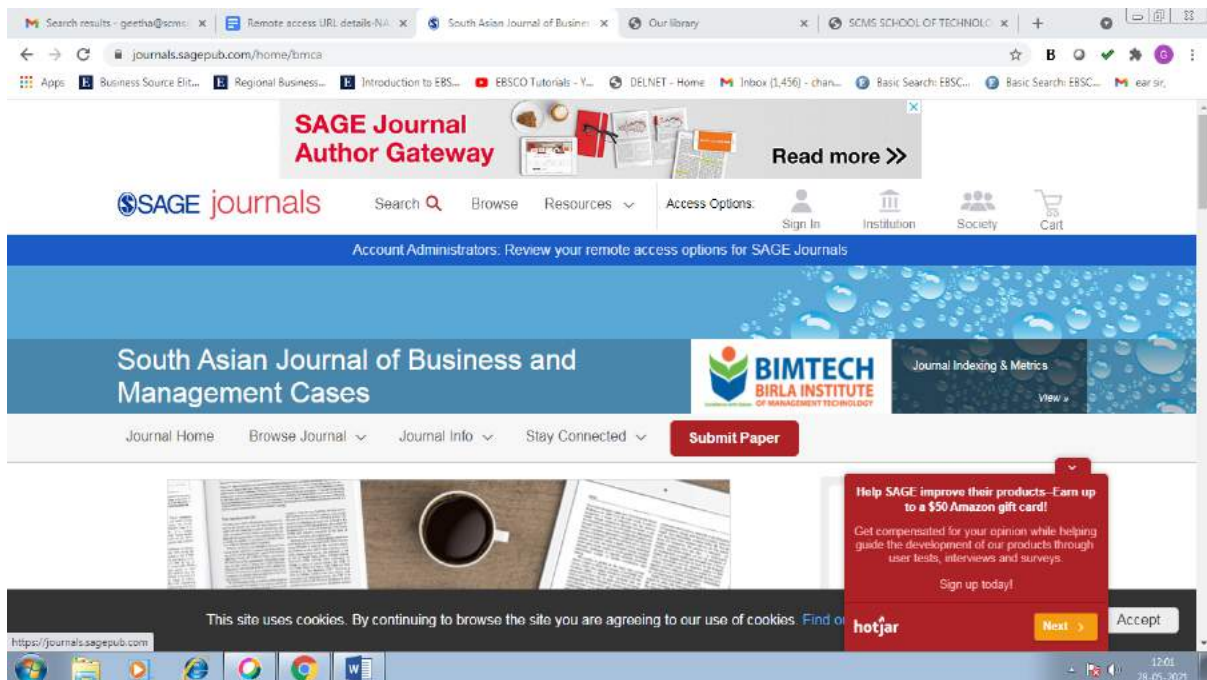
Search results - geetha@scms × | Remote access URL details-NA × | South Asian Journal of Busines × | Our library × | SCMS SCHOOL OF TECHNOLO × | +

journals.sagepub.com/home/bmca

Apps | Business Source Elit... | Regional Business... | Introduction to EBS... | EBSCO Tutorials - Y... | DELNET - Home | Inbox (1,456) - chan... | Basic Search: EBSC... | Basic Search: EBSC... | ear sir,

SAGE Journal Author Gateway

Read more >>

SAGE journals

Search | Browse | Resources | Access Options: | Sign In | Institution | Society | Cart

Account Administrators: Review your remote access options for SAGE Journals

South Asian Journal of Business and Management Cases

BIMTECH
BIRLA INSTITUTE OF MANAGEMENT TECHNOLOGY

Journal Indexing & Metrics

View »

Journal Home | Browse Journal | Journal Info | Stay Connected | Submit Paper

Help SAGE improve their products–Earn up to a $50 Amazon gift card!

Get compensated for your opinion while helping guide the development of our products through user tests, interviews and surveys.

Sign up today!

hotjar

Next >

This site uses cookies. By continuing to browse the site you are agreeing to our use of cookies. Find o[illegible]

Accept

https://journals.sagepub.com

12:01
28-05-2021